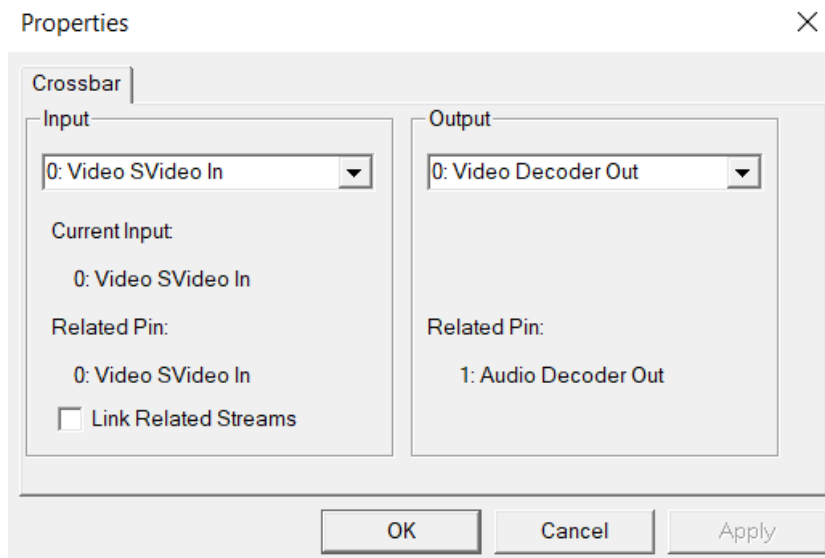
Properties

×

Crossbar

Input

0: Video SVideo In

Current Input:

0: Video SVideo In

Related Pin:

0: Video SVideo In

Link Related Streams

Output

0: Video Decoder Out

Related Pin:

1: Audio Decoder Out

OK

Cancel

Apply